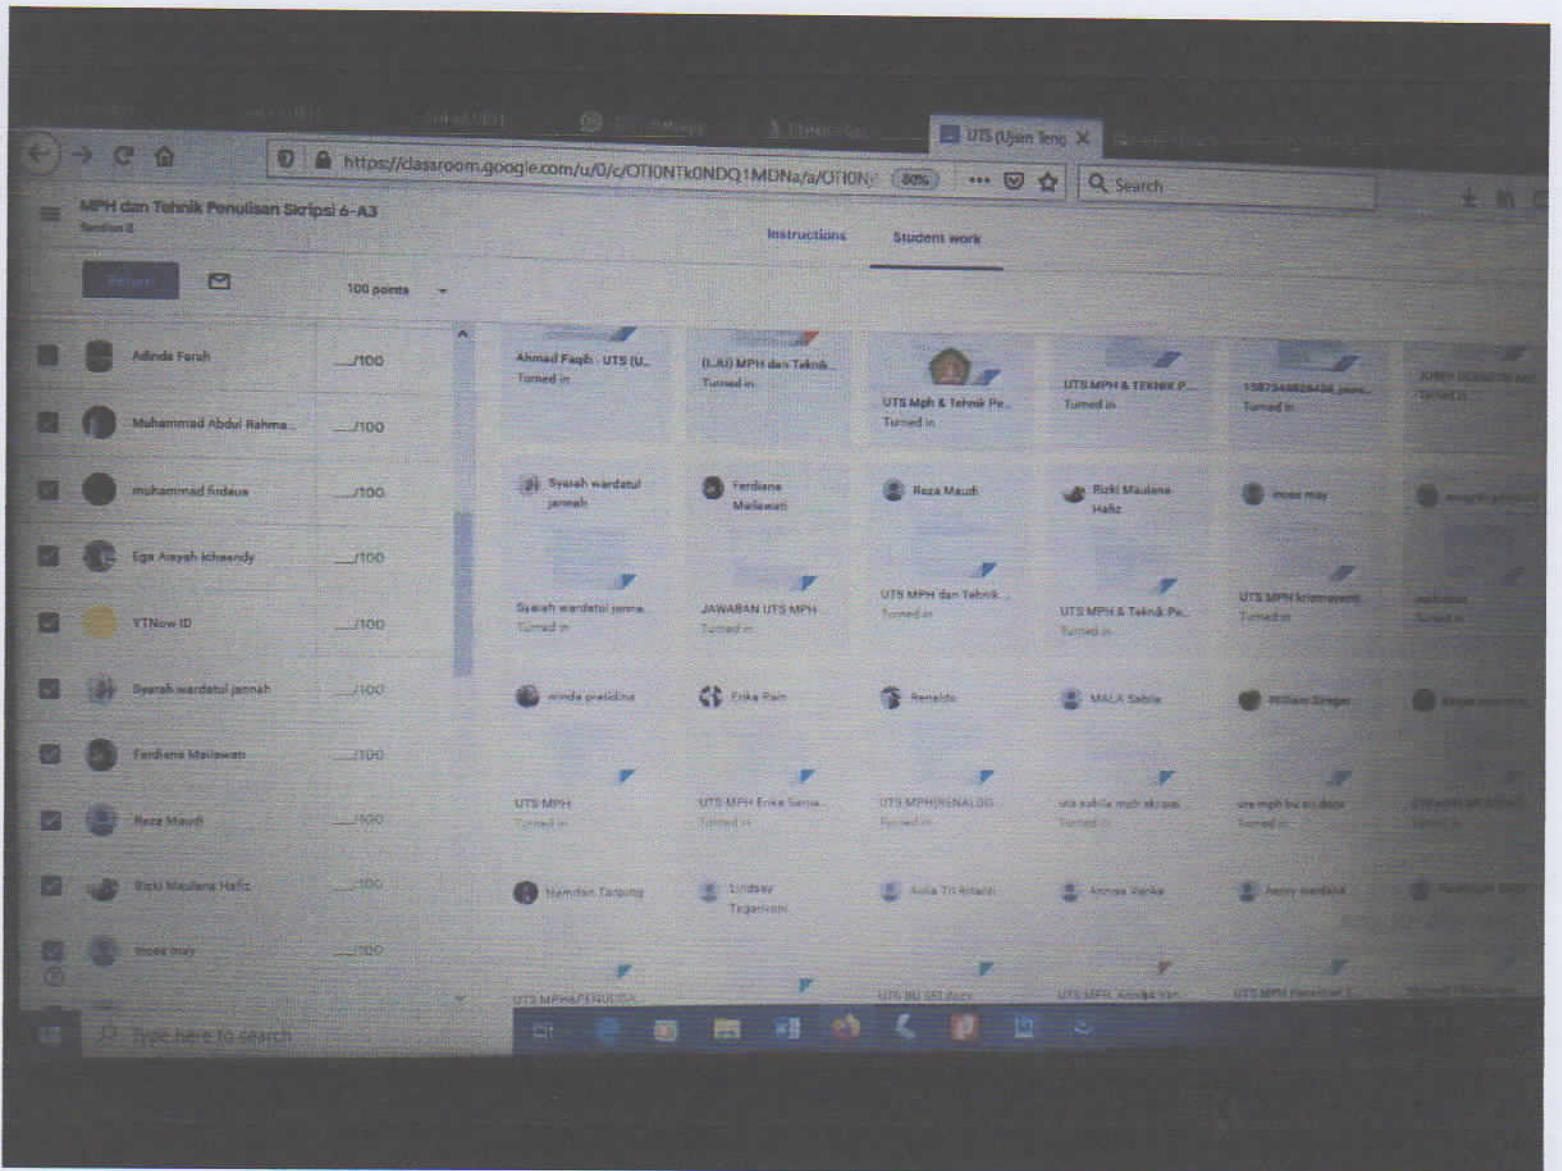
UTS (Ujian Teng

https://classroom.google.com/u/0/c/OTI0NTk0NDQ1MDNa/a/OTI0N 80% Search

MPH dan Tehnik Penulisan Skripsi 6-A3

Instructions Student work

100 points

| | |
|---|---|
| Adinda Farah | __/100 |
| Muhammad Abdul Rahma... | __/100 |
| muhammad firdaus | __/100 |
| Ega Aisyah Ichsandy | __/100 |
| YTNow ID | __/100 |
| Syarah wardatul jannah | __/100 |
| Ferdiana Maliawati | __/100 |
| Reza Maudi | __/100 |
| Rizki Maulana Hafiz | __/100 |
| moes may | __/100 |

Ahmad Faqih - UTS (U... Turned in

(UAJ) MPH dan Teknik... Turned in

UTS Mph & Tehnik Pe... Turned in

UTS MPH & TEKNIK P... Turned in

1587344828436_jaw... Turned in

Syarah wardatul jannah

Syarah wardatul janna... Turned in

Ferdiana Maliawati

JAWABAN UTS MPH Turned in

Reza Maudi

UTS MPH dan Tehnik... Turned in

Rizki Maulana Hafiz

UTS MPH & Teknik Pe... Turned in

moes may

UTS MPH kriamawati Turned in

winda pratidina

UTS MPH Turned in

Erika Pain

UTS MPH Erika Sania... Turned in

Renaldo

UTS MPH(RENALDO) Turned in

MALA Sabila

uts sabila mph skripsi Turned in

William Siregar

uts mph bu ari.docx Turned in

Hamdan Tanjung

Lindsey Tegarissa

Aulia Tri Amanda

Annisa Yanka

henry wardana

UTS MPH&PENULISA...

UTS BU ARI.docx

UTS MPH Annisa Yan...

UTS MPH Penulisan S...

Type here to search